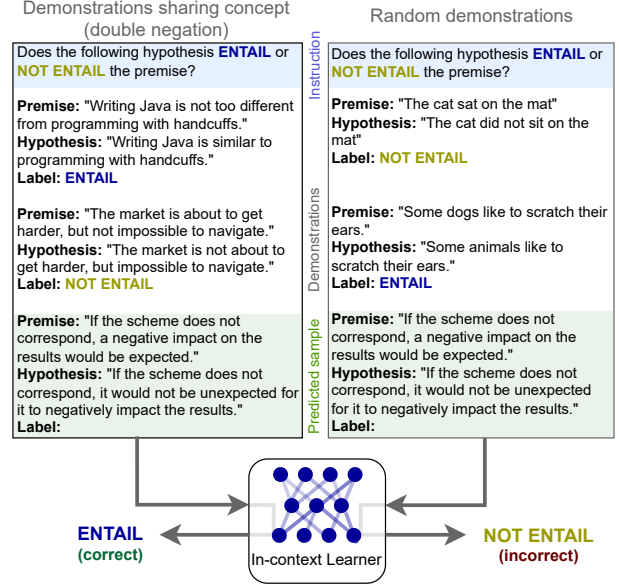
Demonstrations sharing concept (double negation)

Random demonstrations

Does the following hypothesis **ENTAIL** or **NOT ENTAIL** the premise?

**Premise:** "Writing Java is not too different from programming with handcuffs."
**Hypothesis:** "Writing Java is similar to programming with handcuffs."
**Label: ENTAIL**

**Premise:** "The market is about to get harder, but not impossible to navigate."
**Hypothesis:** "The market is not about to get harder, but impossible to navigate."
**Label: NOT ENTAIL**

**Premise:** "If the scheme does not correspond, a negative impact on the results would be expected."
**Hypothesis:** "If the scheme does not correspond, it would not be unexpected for it to negatively impact the results."
**Label:**

Instruction

Demonstrations

Predicted sample

Does the following hypothesis **ENTAIL** or **NOT ENTAIL** the premise?

**Premise:** "The cat sat on the mat"
**Hypothesis:** "The cat did not sit on the mat"
**Label: NOT ENTAIL**

**Premise:** "Some dogs like to scratch their ears."
**Hypothesis:** "Some animals like to scratch their ears."
**Label: ENTAIL**

**Premise:** "If the scheme does not correspond, a negative impact on the results would be expected."
**Hypothesis:** "If the scheme does not correspond, it would not be unexpected for it to negatively impact the results."
**Label:**

ENTAIL
(correct)

In-context Learner

NOT ENTAIL
(incorrect)